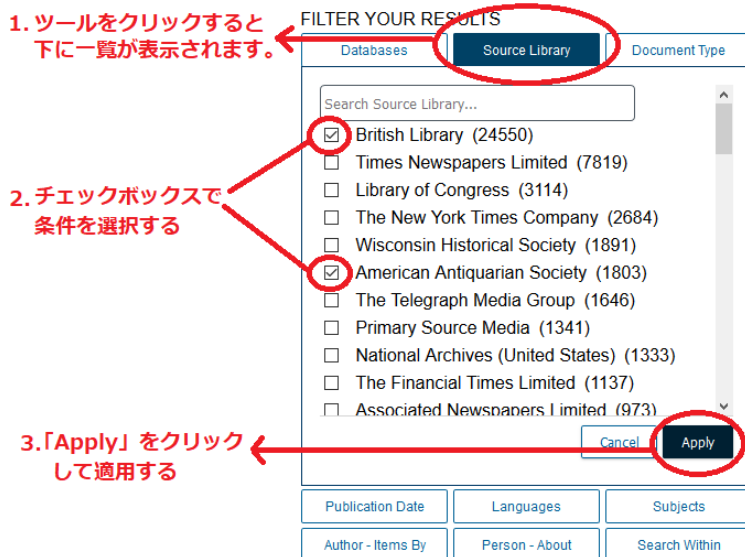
1. ツールをクリックすると下に一覧が表示されます。

FILTER YOUR RESULTS

Databases | Source Library | Document Type

Search Source Library...

British Library (24550)
Times Newspapers Limited (7819)
Library of Congress (3114)
The New York Times Company (2684)
Wisconsin Historical Society (1891)
American Antiquarian Society (1803)
The Telegraph Media Group (1646)
Primary Source Media (1341)
National Archives (United States) (1333)
The Financial Times Limited (1137)
Associated Newspapers Limited (973)

2. チェックボックスで条件を選択する

Cancel
Apply

3.「Apply」をクリックして適用する

Publication Date | Languages | Subjects
Author - Items By | Person - About | Search Within